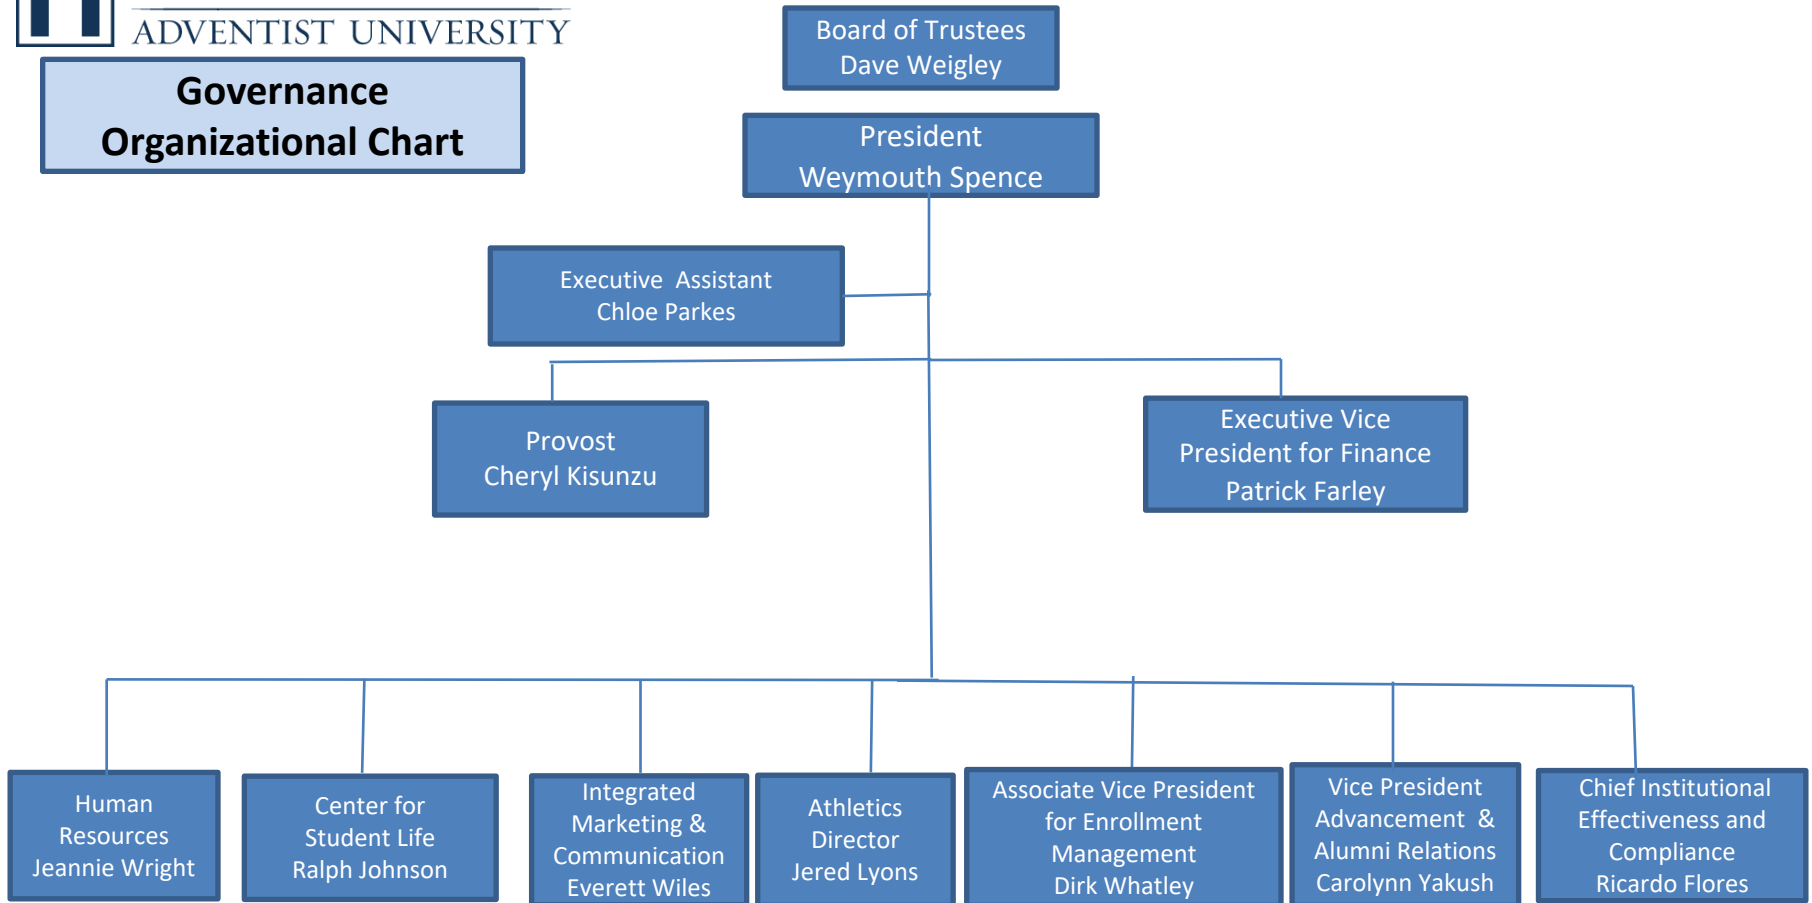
ADVENTIST UNIVERSITY

Governance Organizational Chart

Board of Trustees
Dave Weigley

President
Weymouth Spence

Executive Assistant
Chloe Parkes

Provost
Cheryl Kisunzu

Executive Vice President for Finance
Patrick Farley

Human Resources
Jeannie Wright

Center for Student Life
Ralph Johnson

Integrated Marketing & Communication
Everett Wiles

Athletics Director
Jered Lyons

Associate Vice President for Enrollment Management
Dirk Whatley

Vice President Advancement & Alumni Relations
Carolynn Yakush

Chief Institutional Effectiveness and Compliance
Ricardo Flores